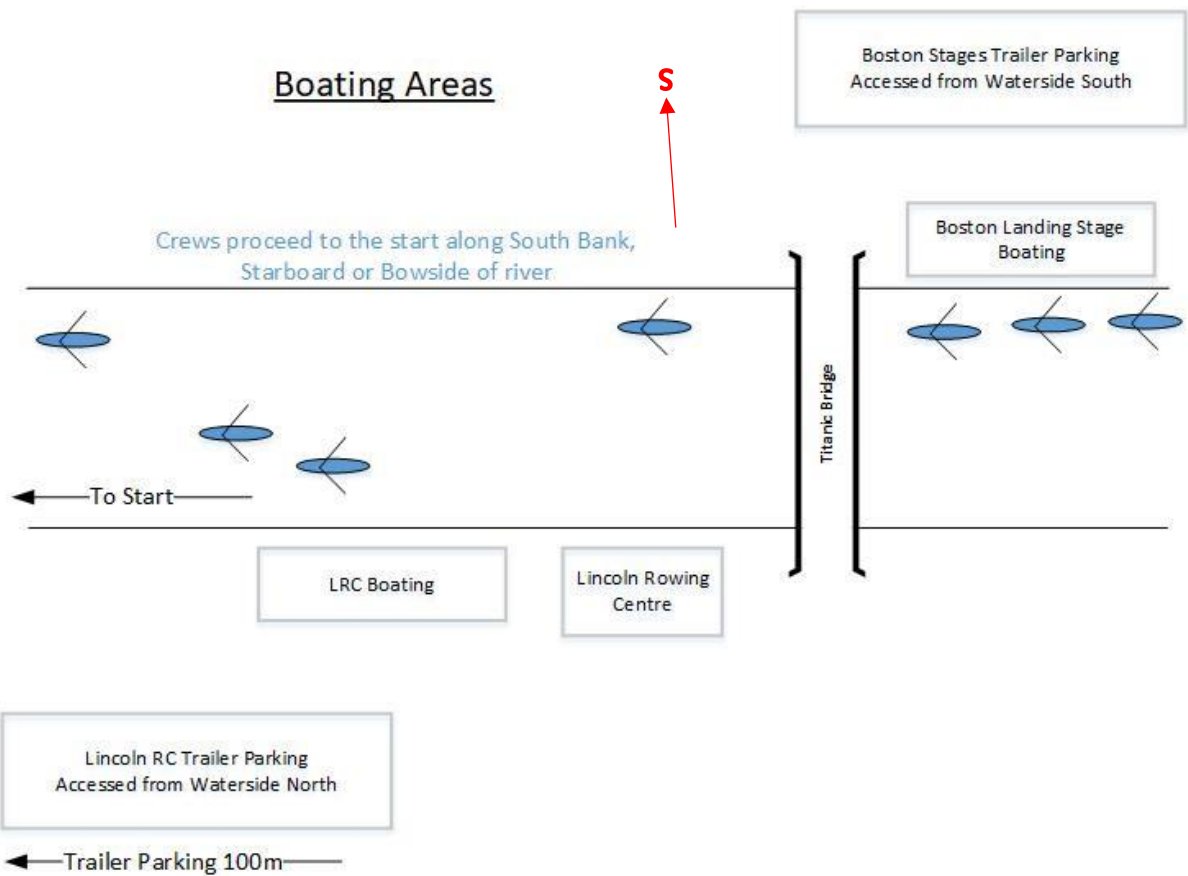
Boating Areas

S

Boston Stages Trailer Parking
Accessed from Waterside South

Crews proceed to the start along South Bank, Starboard or Bowside of river

Boston Landing Stage Boating

Titanic Bridge

To Start

LRC Boating

Lincoln Rowing Centre

Lincoln RC Trailer Parking
Accessed from Waterside North

Trailer Parking 100m